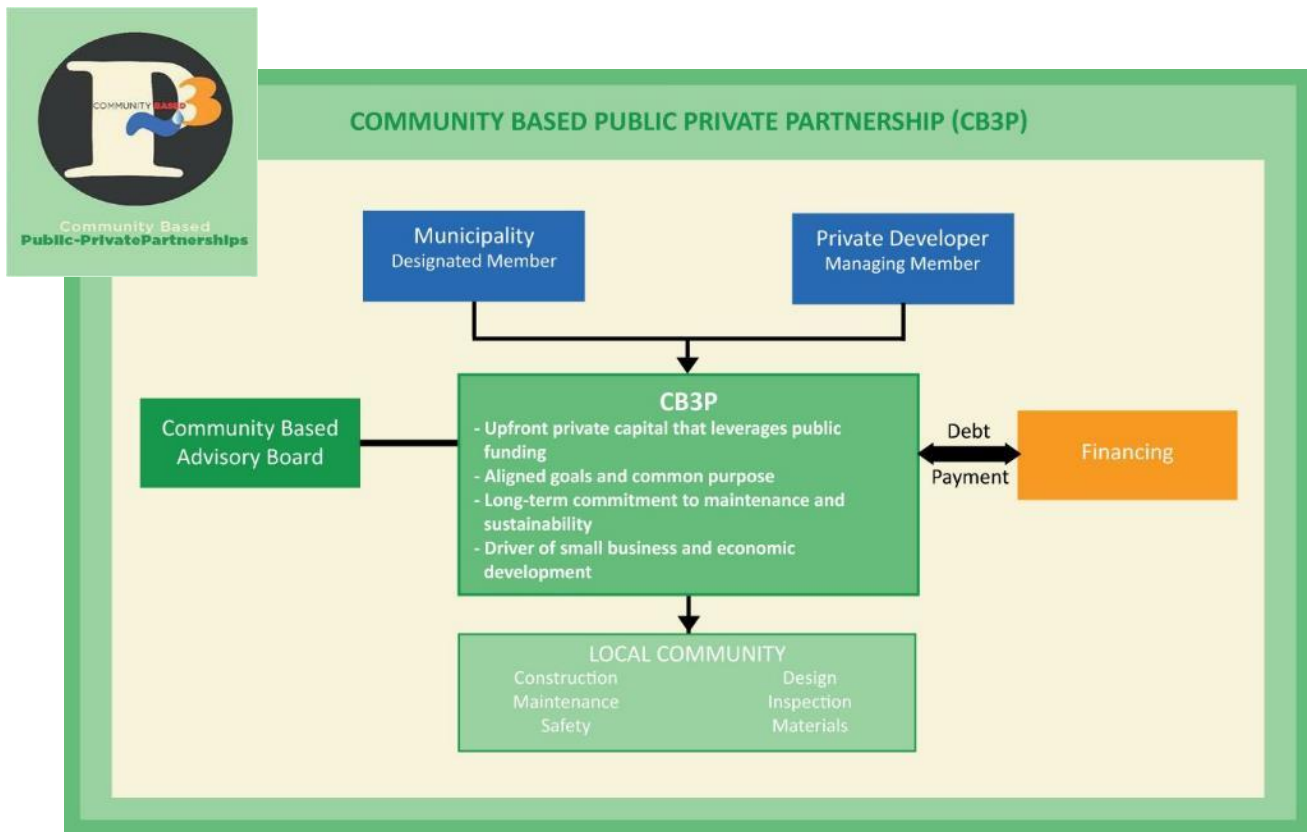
COMMUNITY BASED P3

Community Based
Public-PrivatePartnerships

COMMUNITY BASED PUBLIC PRIVATE PARTNERSHIP (CB3P)

Municipality
Designated Member

Private Developer
Managing Member

Community Based Advisory Board

CB3P
- Upfront private capital that leverages public funding
- Aligned goals and common purpose
- Long-term commitment to maintenance and sustainability
- Driver of small business and economic development

Debt
Payment

Financing

LOCAL COMMUNITY
Construction
Design
Maintenance
Inspection
Safety
Materials